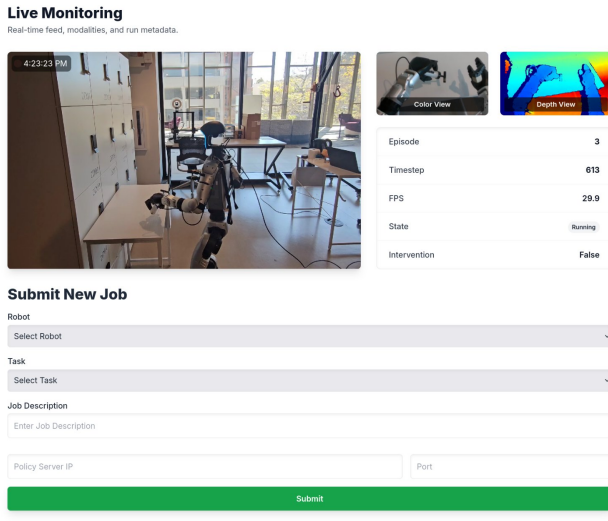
Live Monitoring

Real-time feed, modalities, and run metadata.

4:23:23 PM

Color View

Depth View

| Episode | 3 |
|---|---|
| Timestep | 613 |
| FPS | 29.9 |
| State | Running |
| Intervention | False |

Submit New Job

Robot

Select Robot

Task

Select Task

Job Description

Enter Job Description

Policy Server IP

Port

Submit